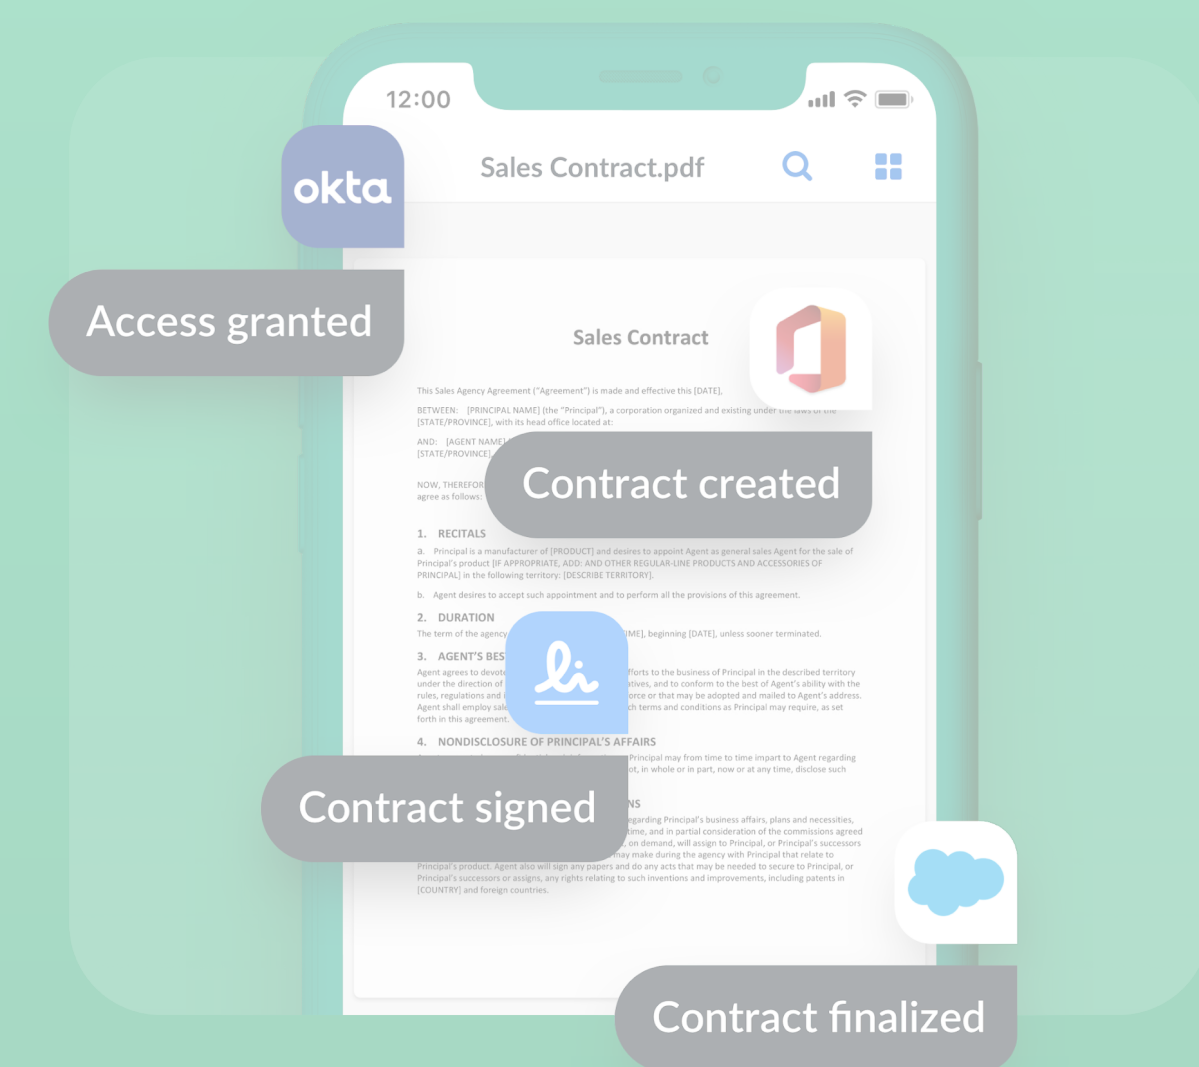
12:00

okta

Sales Contract.pdf

Access granted

Sales Contract

This Sales Agency Agreement ("Agreement") is made and effective this [DATE],

BETWEEN: [PRINCIPAL NAME] (the "Principal"), a corporation organized and existing under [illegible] [STATE/PROVINCE], with its head office located at:

AND: [AGENT NAME] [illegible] [STATE/PROVINCE] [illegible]

Contract created

NOW, THEREFOR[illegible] agree as follows:

1. RECITALS

a. Principal is a manufacturer of [PRODUCT] and desires to appoint Agent as general sales Agent for the sale of Principal's product [IF APPROPRIATE, ADD: AND OTHER REGULAR-LINE PRODUCTS AND ACCESSORIES OF PRINCIPAL] in the following territory: [DESCRIBE TERRITORY].

b. Agent desires to accept such appointment and to perform all the provisions of this agreement.

2. DURATION

The term of the agency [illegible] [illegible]ME], beginning [DATE], unless sooner terminated.

3. AGENT'S BES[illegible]

Agent agrees to devote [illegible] efforts to the business of Principal in the described territory under the direction of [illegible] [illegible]atives, and to conform to the best of Agent's ability with the rules, regulations and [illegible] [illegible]orce or that may be adopted and mailed to Agent's address. Agent shall employ sale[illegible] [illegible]ch terms and conditions as Principal may require, as set forth in this agreement.

4. NONDISCLOSURE OF PRINCIPAL'S AFFAIRS

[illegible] Principal may from time to time impart to Agent regarding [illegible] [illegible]ot, in whole or in part, now or at any time, disclose such

Contract signed

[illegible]NS

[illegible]egarding Principal's business affairs, plans and necessities, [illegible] time, and in partial consideration of the commissions agreed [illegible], on demand, will assign to Principal, or Principal's successors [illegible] may make during the agency with Principal that relate to Principal's product. Agent also will sign any papers and do any acts that may be needed to secure to Principal, or Principal's successors or assigns, any rights relating to such inventions and improvements, including patents in [COUNTRY] and foreign countries.

Contract finalized